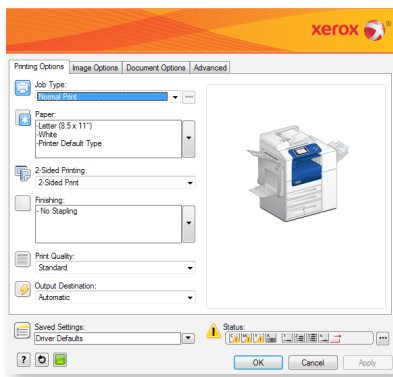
xerox

Printing Options | Image Options | Document Options | Advanced

Job Type:
Normal Print

Paper:
-Letter (8.5 x 11")
-White
-Printer Default Type

2-Sided Printing:
2-Sided Print

Finishing:
- No Stapling

Print Quality:
Standard

Output Destination:
Automatic

Saved Settings:
Driver Defaults

Status:

OK | Cancel | Apply